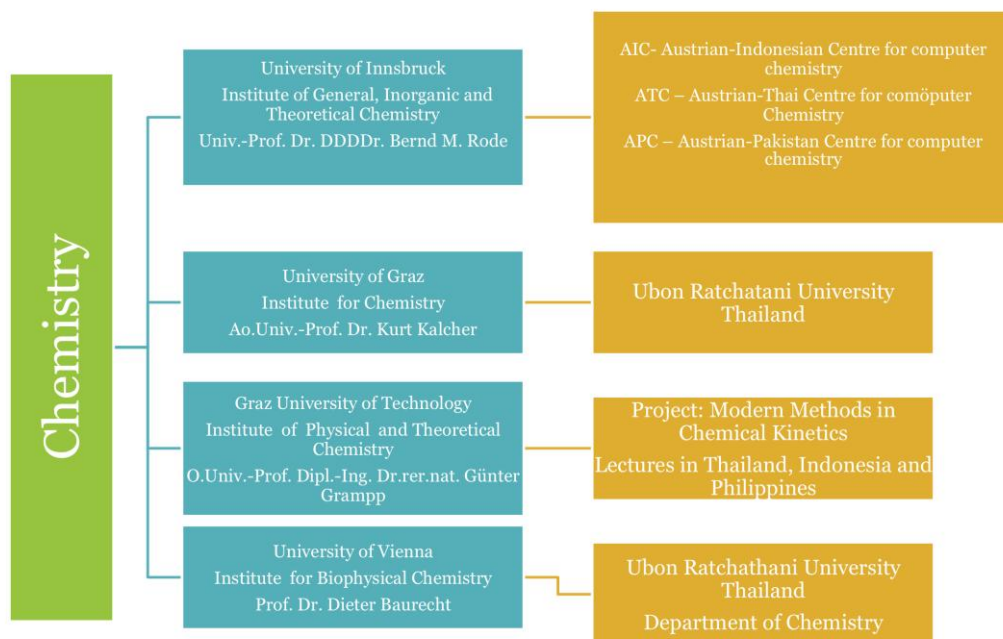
Chemistry

University of Innsbruck
Institute of General, Inorganic and Theoretical Chemistry
Univ.-Prof. Dr. DDDDr. Bernd M. Rode

AIC- Austrian-Indonesian Centre for computer chemistry
ATC – Austrian-Thai Centre for comöputer Chemistry
APC – Austrian-Pakistan Centre for computer chemistry

University of Graz
Institute for Chemistry
Ao.Univ.-Prof. Dr. Kurt Kalcher

Ubon Ratchatani University Thailand

Graz University of Technology
Institute of Physical and Theoretical Chemistry
O.Univ.-Prof. Dipl.-Ing. Dr.rer.nat. Günter Grampp

Project: Modern Methods in Chemical Kinetics
Lectures in Thailand, Indonesia and Philippines

University of Vienna
Institute for Biophysical Chemistry
Prof. Dr. Dieter Baurecht

Ubon Ratchathani University Thailand
Department of Chemistry